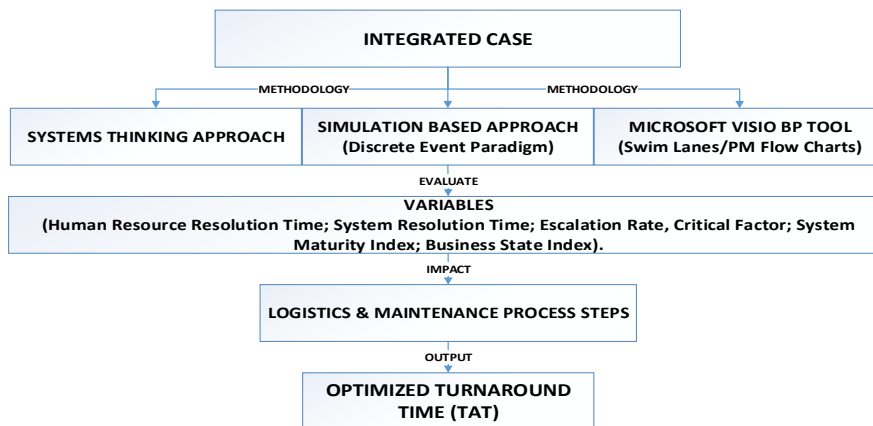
INTEGRATED CASE

METHODOLOGY

METHODOLOGY

SYSTEMS THINKING APPROACH

SIMULATION BASED APPROACH (Discrete Event Paradigm)

MICROSOFT VISIO BP TOOL (Swim Lanes/PM Flow Charts)

EVALUATE

VARIABLES
(Human Resource Resolution Time; System Resolution Time; Escalation Rate, Critical Factor; System Maturity Index; Business State Index).

IMPACT

LOGISTICS & MAINTENANCE PROCESS STEPS

OUTPUT

OPTIMIZED TURNAROUND TIME (TAT)